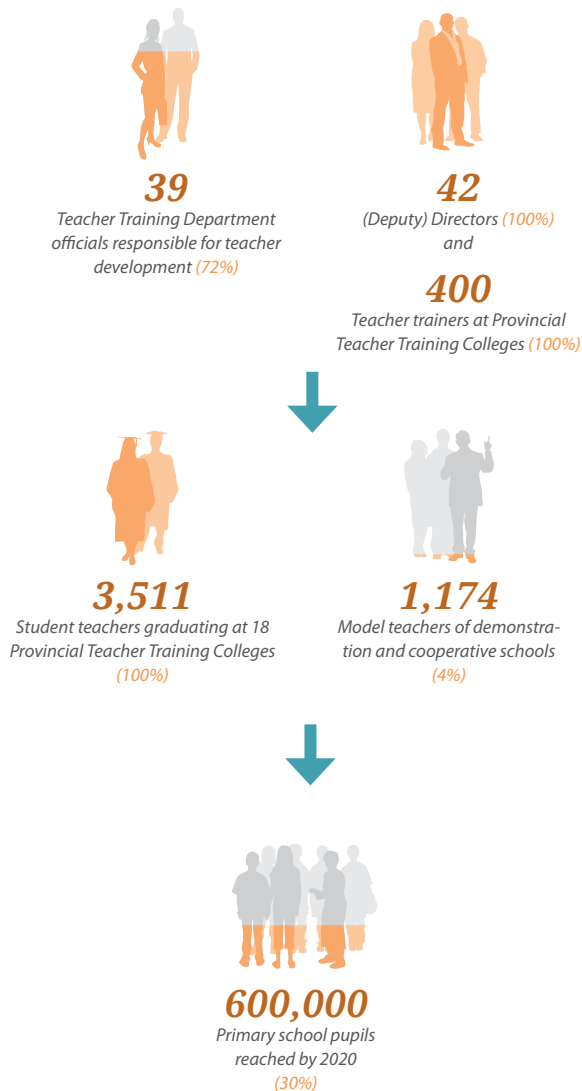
39
Teacher Training Department officials responsible for teacher development (72%)

42
(Deputy) Directors (100%) and

400
Teacher trainers at Provincial Teacher Training Colleges (100%)

3,511
Student teachers graduating at 18 Provincial Teacher Training Colleges (100%)

1,174
Model teachers of demonstration and cooperative schools (4%)

600,000
Primary school pupils reached by 2020 (30%)